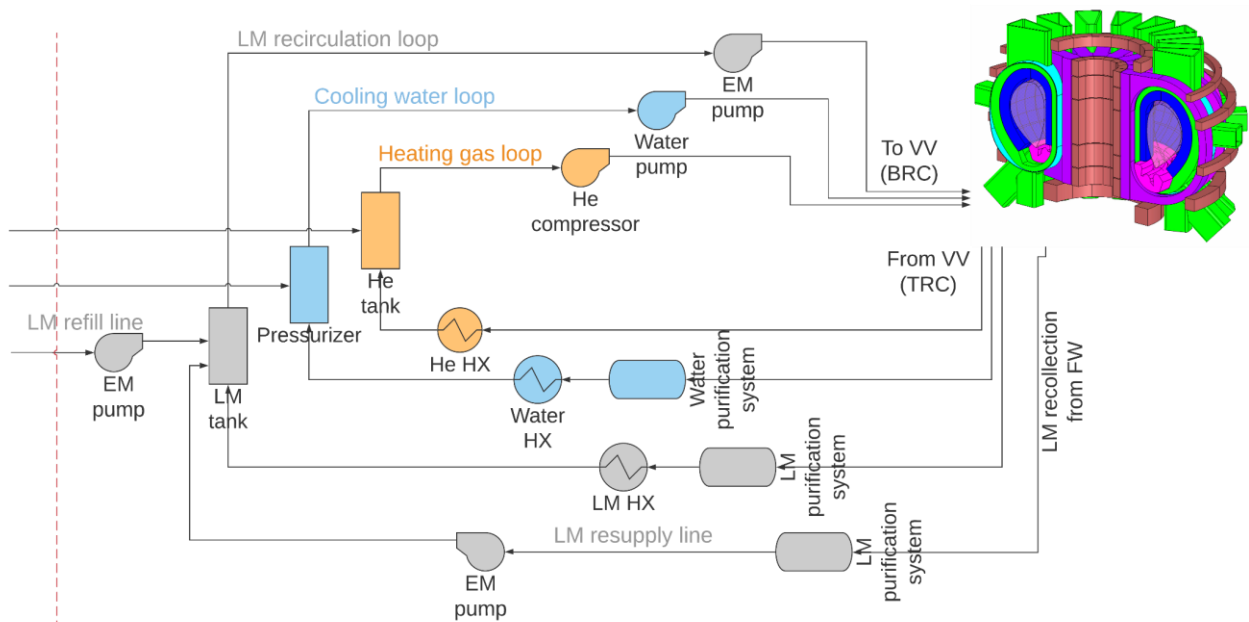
LM recirculation loop

EM pump

Cooling water loop

Water pump

Heating gas loop

He compressor

To VV (BRC)

From VV (TRC)

He tank

Pressurizer

LM refill line

EM pump

LM tank

He HX

Water purification system

Water HX

LM recollection from FW

LM purification system

LM HX

LM resupply line

LM purification system

EM pump